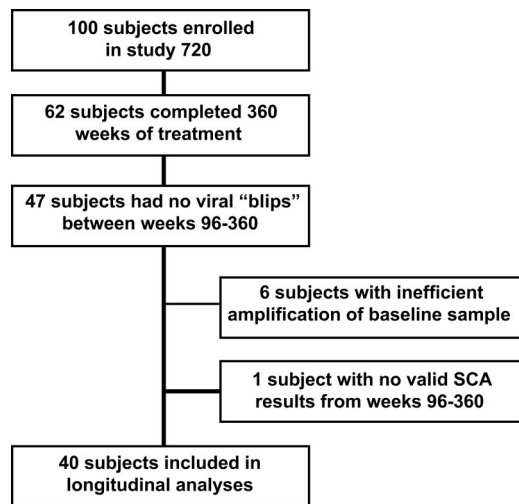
100 subjects enrolled in study 720

62 subjects completed 360 weeks of treatment

47 subjects had no viral “blips” between weeks 96-360

6 subjects with inefficient amplification of baseline sample

1 subject with no valid SCA results from weeks 96-360

40 subjects included in longitudinal analyses